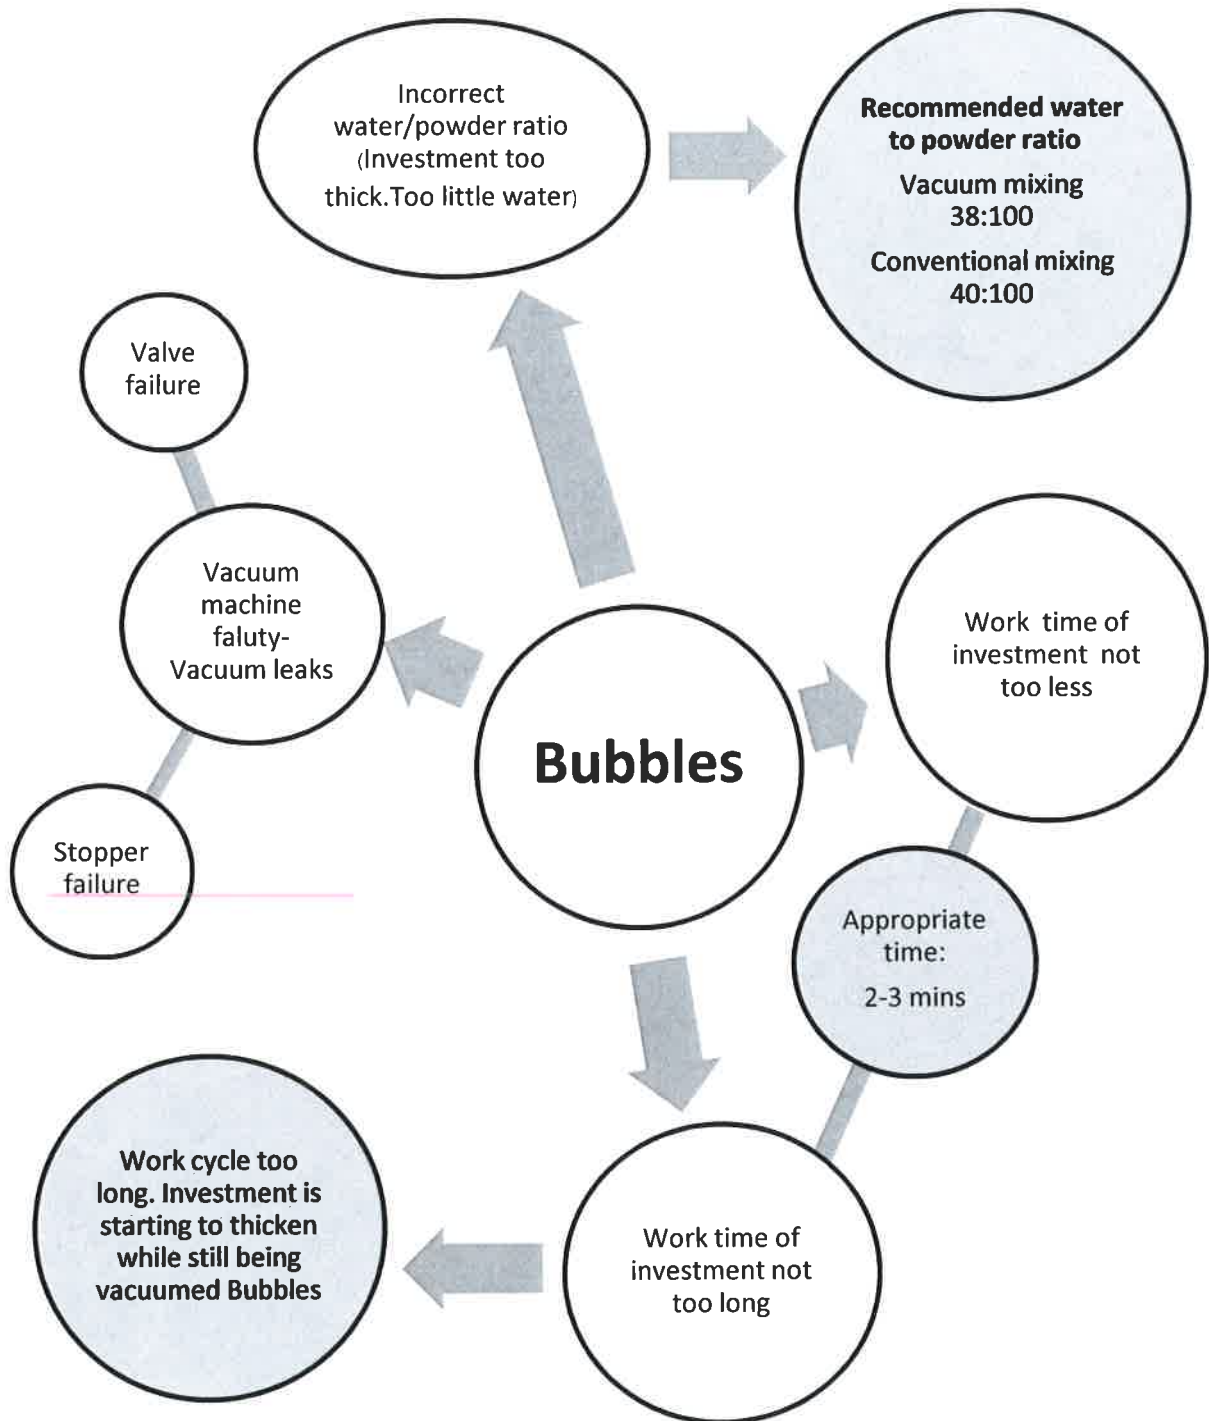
Incorrect water/powder ratio (Investment too thick.Too little water)

Recommended water to powder ratio

Vacuum mixing 38:100

Conventional mixing 40:100

Valve failure

Vacuum machine faluty- Vacuum leaks

Stopper failure

Bubbles

Work time of investment not too less

Appropriate time:

2-3 mins

Work cycle too long. Investment is starting to thicken while still being vacuumed Bubbles

Work time of investment not too long